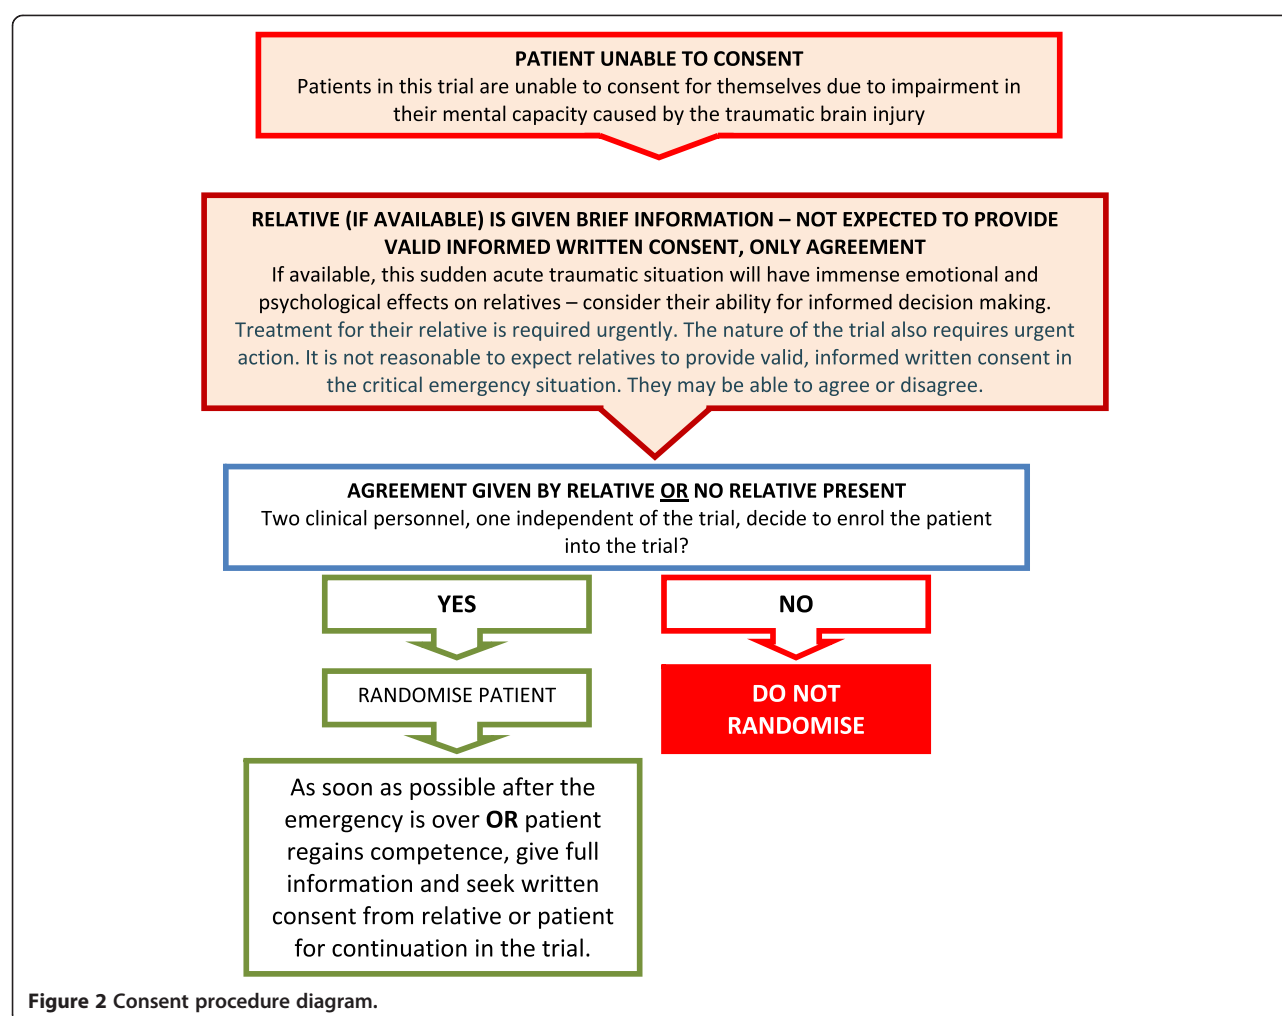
PATIENT UNABLE TO CONSENT
Patients in this trial are unable to consent for themselves due to impairment in their mental capacity caused by the traumatic brain injury

RELATIVE (IF AVAILABLE) IS GIVEN BRIEF INFORMATION – NOT EXPECTED TO PROVIDE VALID INFORMED WRITTEN CONSENT, ONLY AGREEMENT
If available, this sudden acute traumatic situation will have immense emotional and psychological effects on relatives – consider their ability for informed decision making. Treatment for their relative is required urgently. The nature of the trial also requires urgent action. It is not reasonable to expect relatives to provide valid, informed written consent in the critical emergency situation. They may be able to agree or disagree.

AGREEMENT GIVEN BY RELATIVE OR NO RELATIVE PRESENT
Two clinical personnel, one independent of the trial, decide to enrol the patient into the trial?

YES

NO

RANDOMISE PATIENT

DO NOT RANDOMISE

As soon as possible after the emergency is over OR patient regains competence, give full information and seek written consent from relative or patient for continuation in the trial.

Figure 2 Consent procedure diagram.